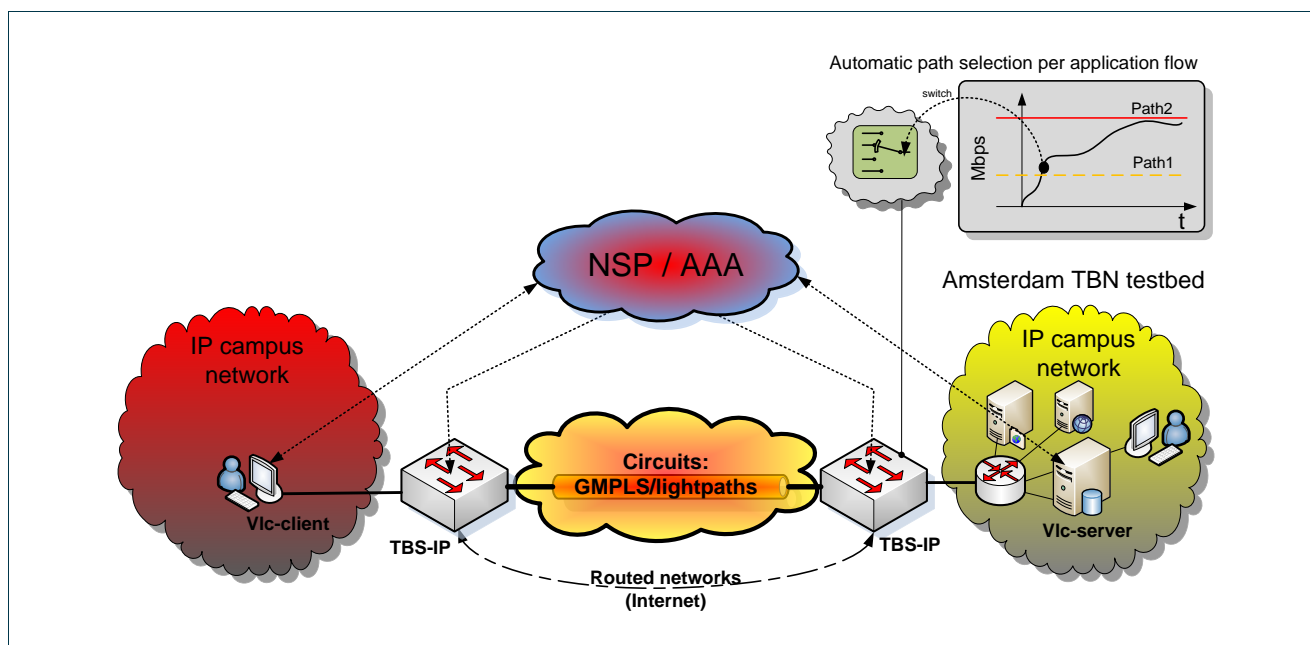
Automatic path selection per application flow

switch

Path2

Mbps

Path1

t

NSP / AAA

Amsterdam TBN testbed

IP campus network

IP campus network

Circuits: GMPLS/lightpaths

Vlc-client

Vlc-server

TBS-IP

TBS-IP

Routed networks (Internet)